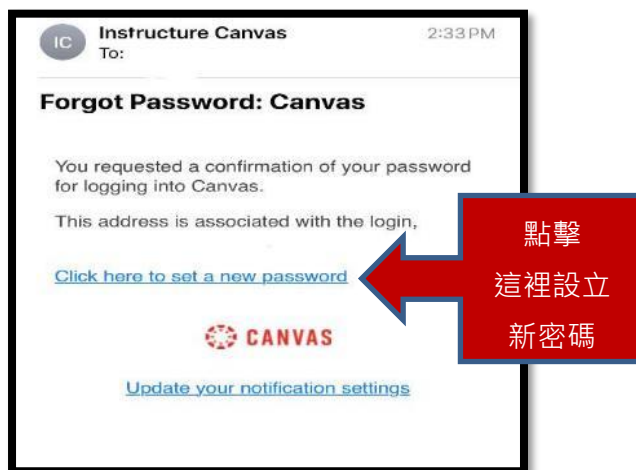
IC Instructure Canvas 2:33 PM
To:

Forgot Password: Canvas

You requested a confirmation of your password for logging into Canvas.

This address is associated with the login,

Click here to set a new password

CANVAS

Update your notification settings

點擊
這裡設立
新密碼